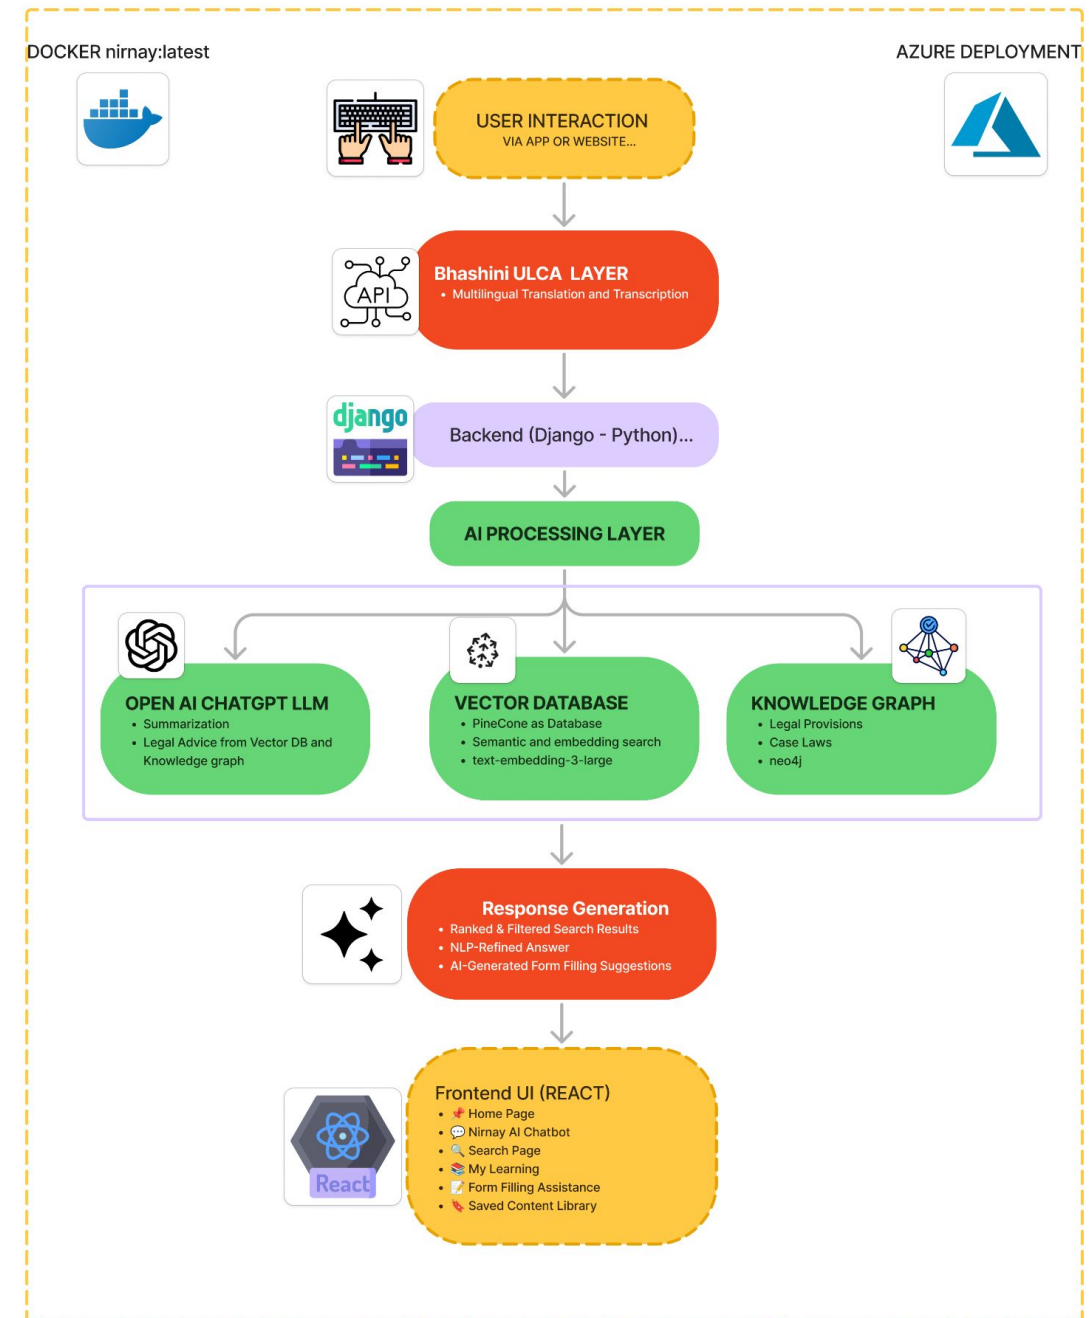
DOCKER nirnay:latest

AZURE DEPLOYMENT

USER INTERACTION
VIA APP OR WEBSITE...

API

Bhashini ULCA LAYER
• Multilingual Translation and Transcription

django

Backend (Django - Python)...

AI PROCESSING LAYER

OPEN AI CHATGPT LLM
• Summarization
• Legal Advice from Vector DB and Knowledge graph

VECTOR DATABASE
• PineCone as Database
• Semantic and embedding search
• text-embedding-3-large

KNOWLEDGE GRAPH
• Legal Provisions
• Case Laws
• neo4j

Response Generation
• Ranked & Filtered Search Results
• NLP-Refined Answer
• AI-Generated Form Filling Suggestions

React

Frontend UI (REACT)
• 📌 Home Page
• 💬 Nirnay AI Chatbot
• 🔍 Search Page
• 📚 My Learning
• 📝 Form Filling Assistance
• 🔖 Saved Content Library